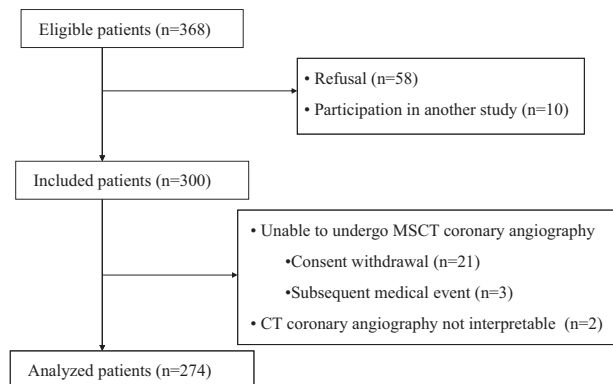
Eligible patients (n=368)

• Refusal (n=58)
• Participation in another study (n=10)

Included patients (n=300)

• Unable to undergo MSCT coronary angiography
•Consent withdrawal (n=21)
•Subsequent medical event (n=3)
• CT coronary angiography not interpretable (n=2)

Analyzed patients (n=274)